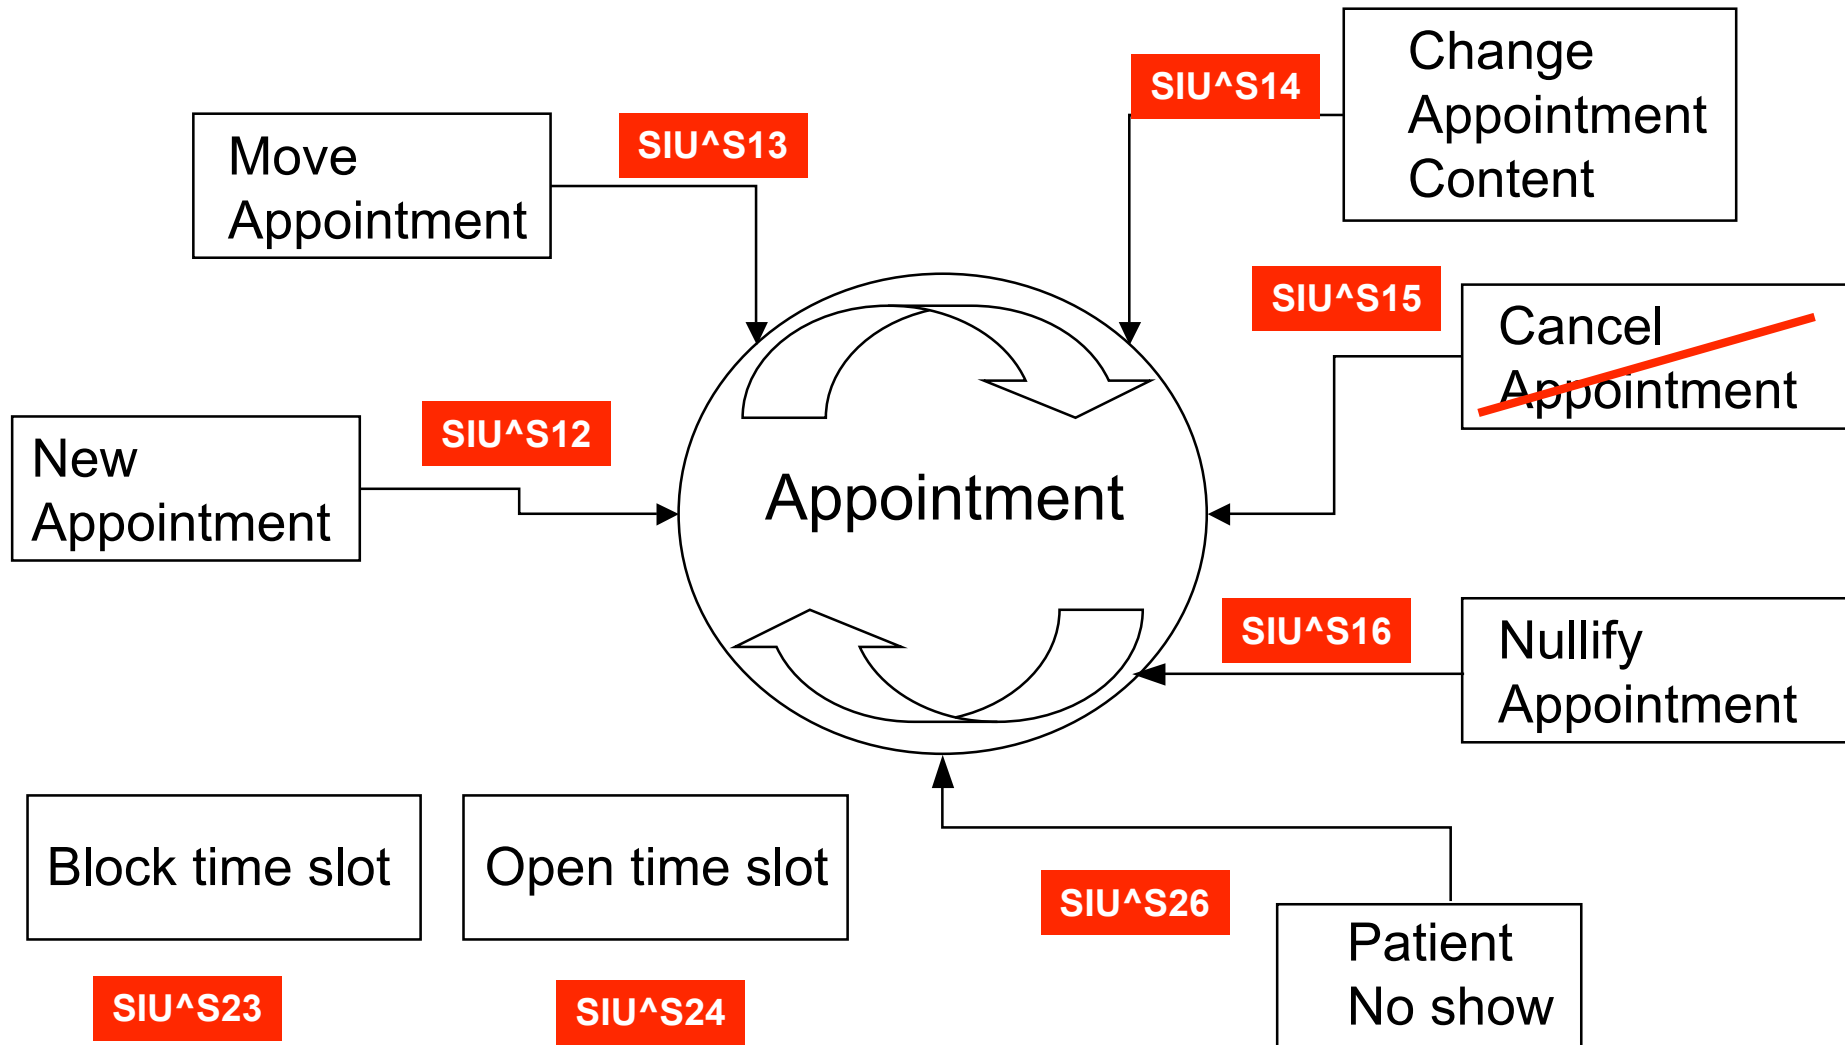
Move Appointment

SIU^S13

SIU^S14

Change Appointment Content

SIU^S15

Cancel Appointment

New Appointment

SIU^S12

Appointment

SIU^S16

Nullify Appointment

Block time slot

Open time slot

SIU^S26

Patient No show

SIU^S23

SIU^S24